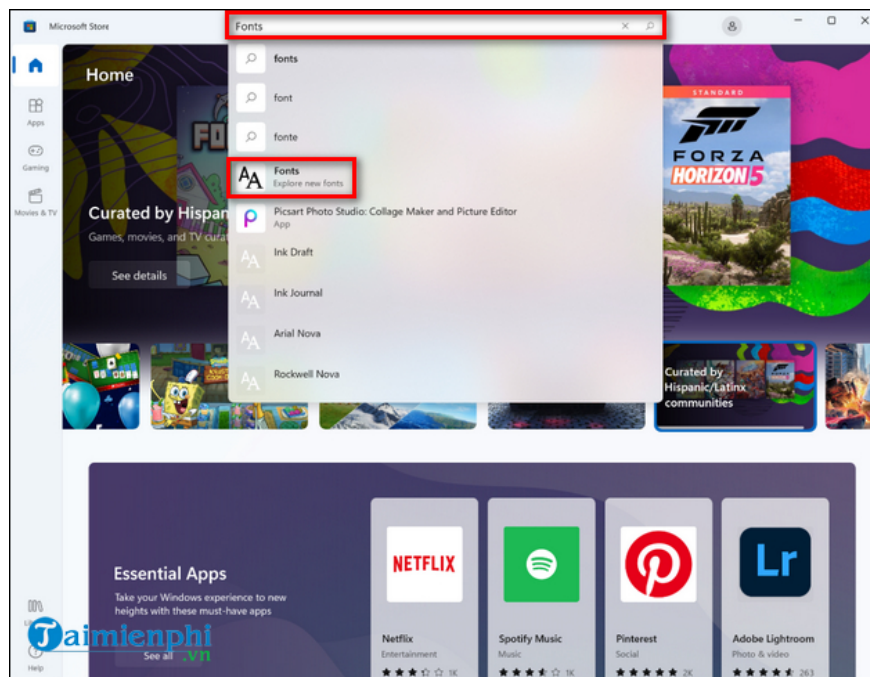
Microsoft Store

Fonts

Home

Apps

Gaming

Movies & TV

fonts

font

fonte

Fonts
Explore new fonts

Picsart Photo Studio: Collage Maker and Picture Editor
App

Ink Draft

Ink Journal

Arial Nova

Rockwell Nova

Curated by Hispan

Games, movies, and TV cu

See details

STANDARD

FORZA
HORIZON 5

Curated by Hispanic/Latinx communities

Essential Apps

Take your Windows experience to new heights with these must-have apps

See all

NETFLIX

Netflix
Entertainment
1K

Spotify Music
Music
1K

Pinterest
Social
1K

Lr

Adobe Lightroom
Photo & video
263

Help

Taimienphi
.vn